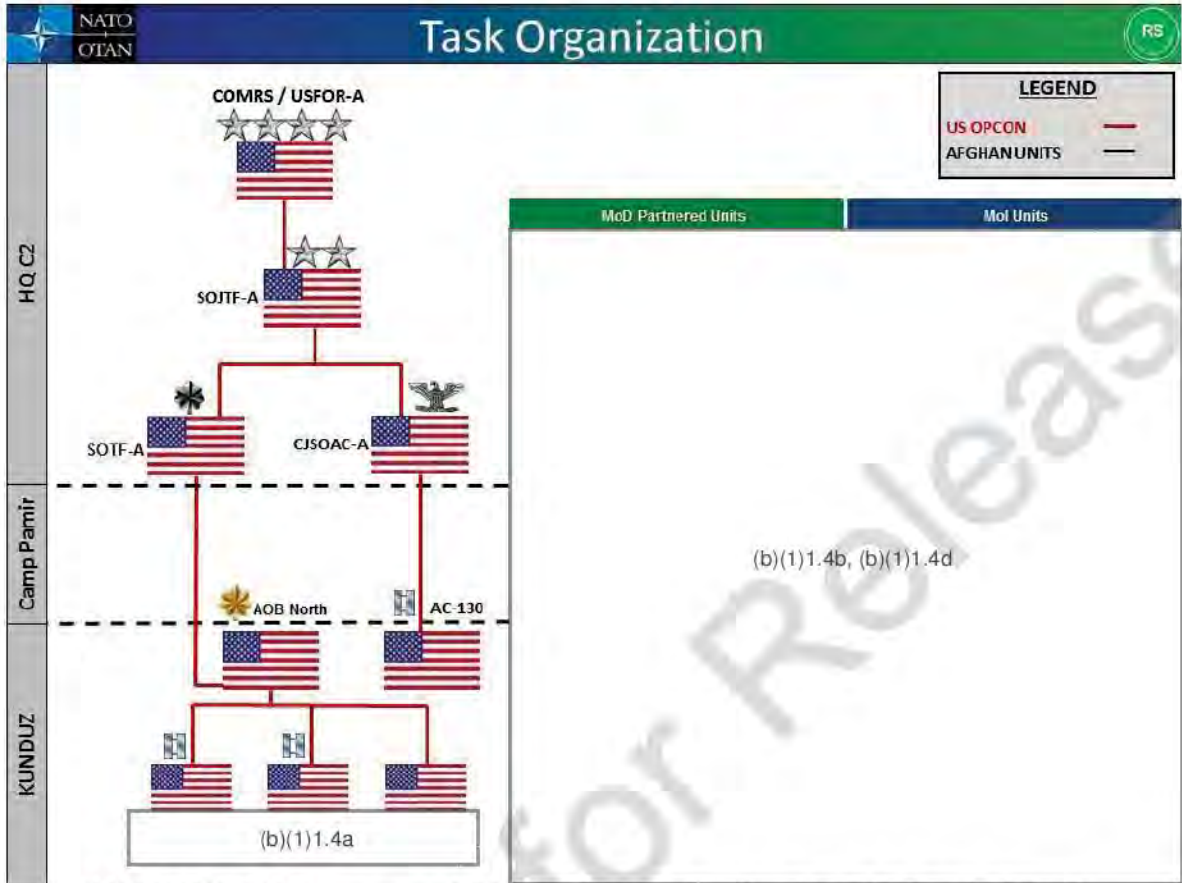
NATO
OTAN

Task Organization

RS

LEGEND
US OPCON
AFGHANUNITS

COMRS / USFOR-A

HQ C2

SOJTF-A

SOTF-A

CJSOAC-A

Camp Pamir

AOB North

AC-130

KUNDUZ

(b)(1)1.4a

MoD Partnered Units

MoI Units

(b)(1)1.4b, (b)(1)1.4d

for Release